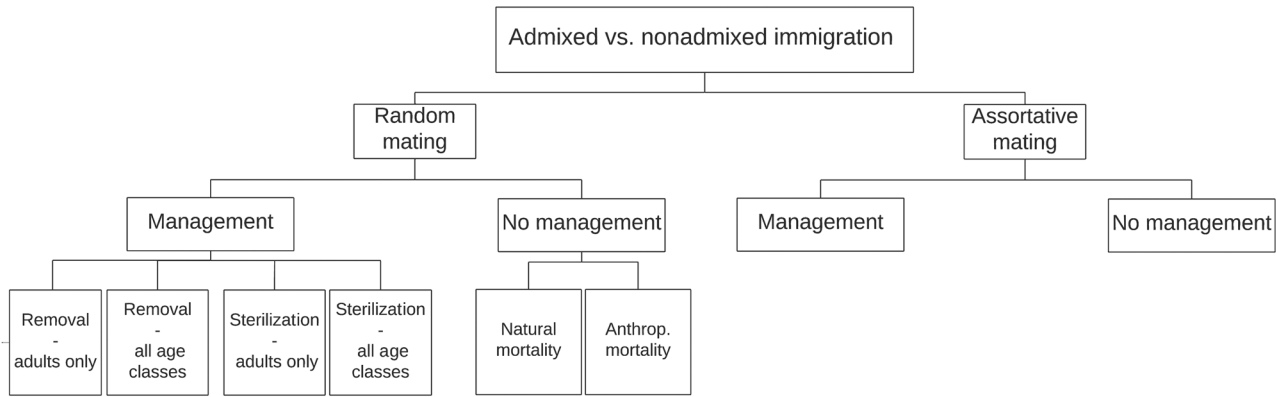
Admixed vs. nonadmixed immigration

Random mating

Assortative mating

Management

No management

Management

No management

Removal - adults only

Removal - all age classes

Sterilization - adults only

Sterilization - all age classes

Natural mortality

Anthrop. mortality